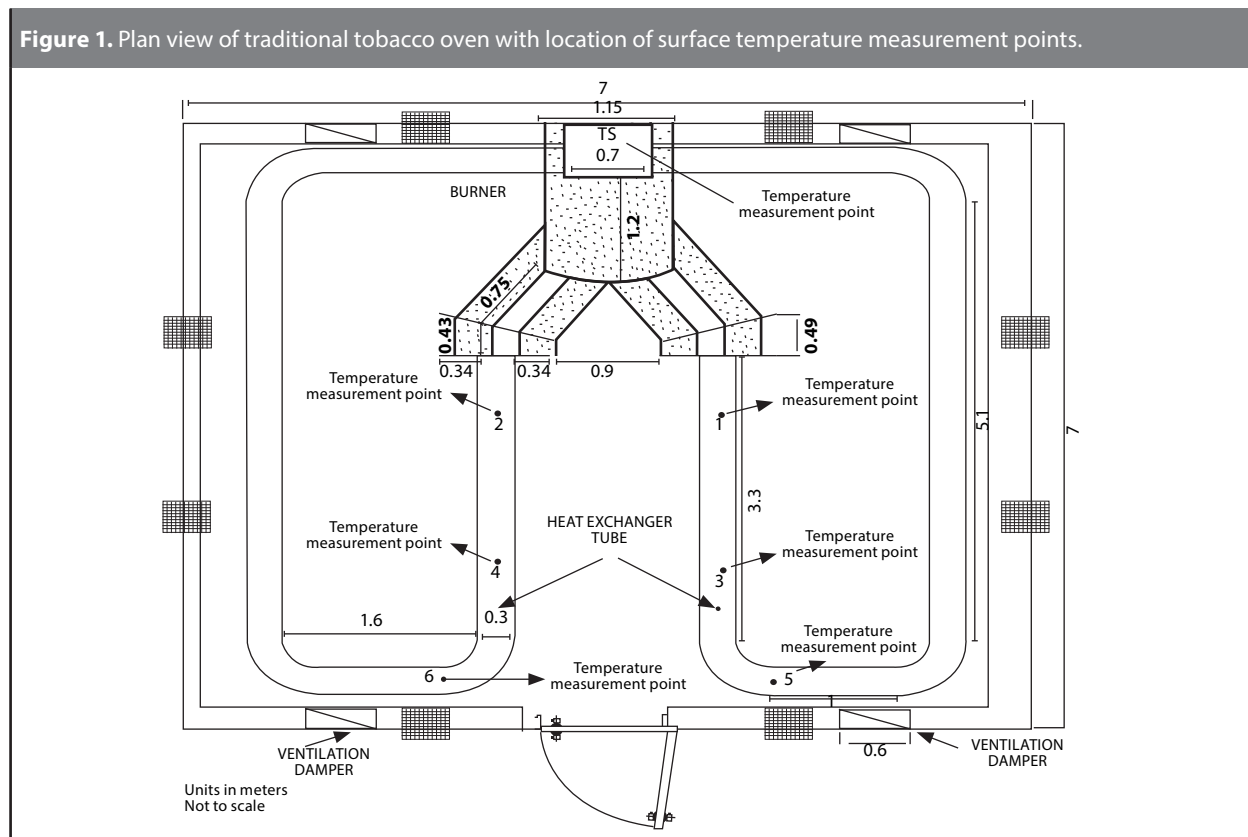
**Figure 1.** Plan view of traditional tobacco oven with location of surface temperature measurement points.

7
1.15
TS
0.7
BURNER
Temperature measurement point
1.2
0.75
0.43
0.49
0.34
0.34
0.9
Temperature measurement point
2
Temperature measurement point
1
5.1
7
3.3
Temperature measurement point
4
HEAT EXCHANGER TUBE
Temperature measurement point
3
1.6
0.3
Temperature measurement point
6
Temperature measurement point
5
VENTILATION DAMPER
0.6
VENTILATION DAMPER
Units in meters
Not to scale